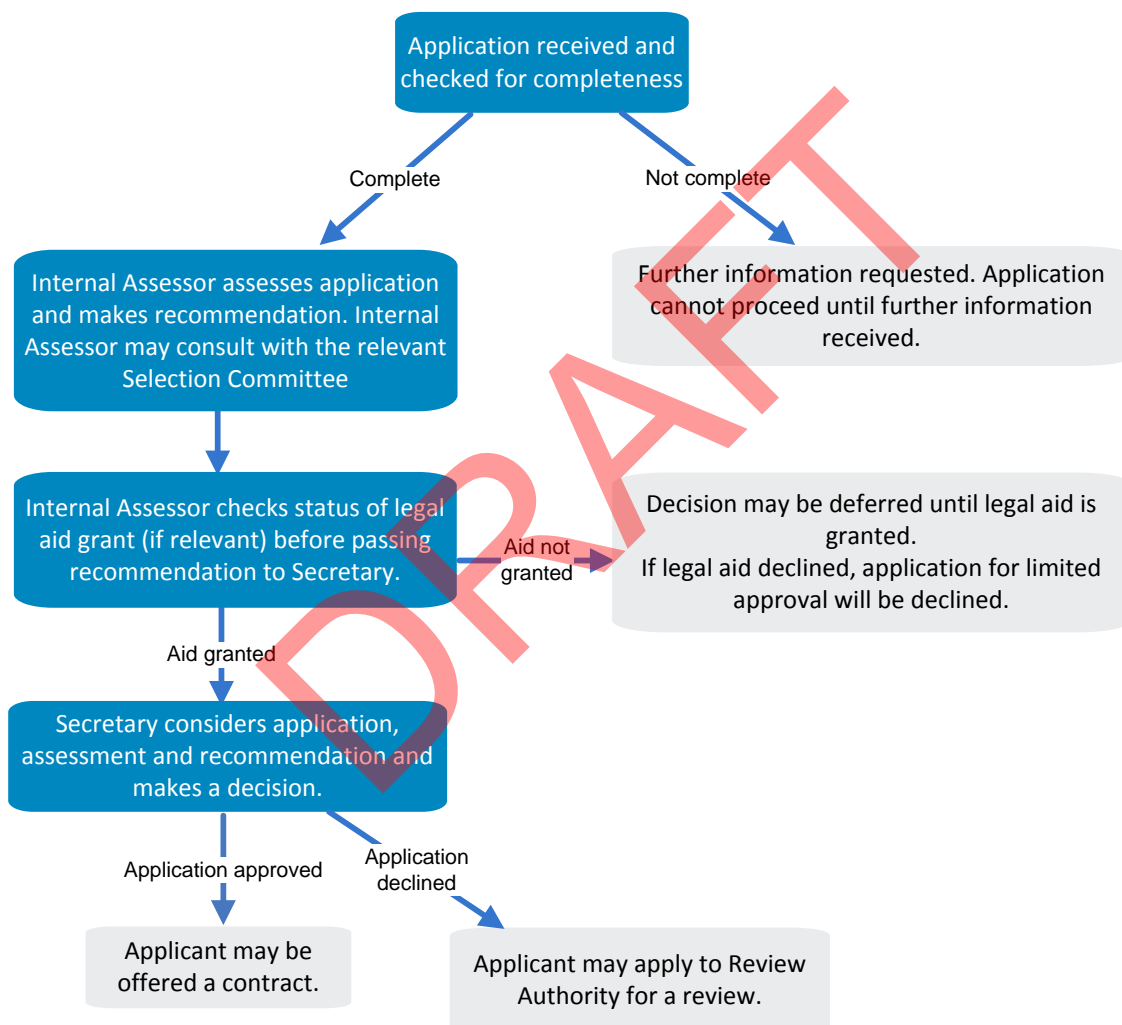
Application received and checked for completeness

Complete

Not complete

Internal Assessor assesses application and makes recommendation. Internal Assessor may consult with the relevant Selection Committee

Further information requested. Application cannot proceed until further information received.

Internal Assessor checks status of legal aid grant (if relevant) before passing recommendation to Secretary.

Aid not granted

Decision may be deferred until legal aid is granted.
If legal aid declined, application for limited approval will be declined.

Aid granted

Secretary considers application, assessment and recommendation and makes a decision.

Application approved

Application declined

Applicant may be offered a contract.

Applicant may apply to Review Authority for a review.

DRAFT